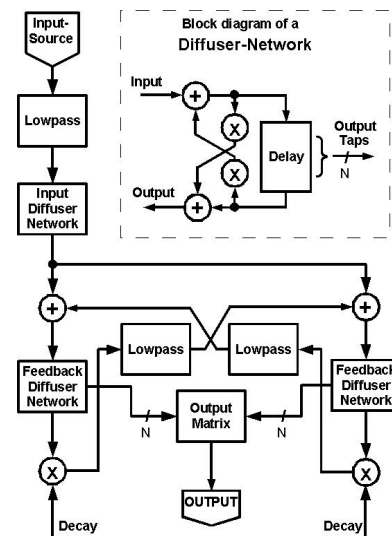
Input-Source

Block diagram of a Diffuser-Network

Input

+

X

X

Delay

Output Taps

N

Output

+

Lowpass

Input Diffuser Network

+

+

Lowpass

Lowpass

Feedback Diffuser Network

Feedback Diffuser Network

N

Output Matrix

N

X

X

OUTPUT

Decay

Decay